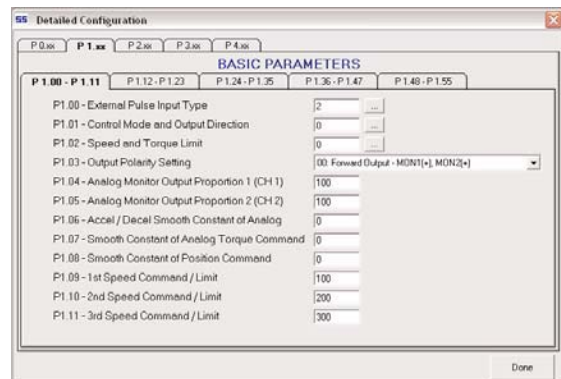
Detailed Configuration

P 0.xx | P 1.xx | P 2.xx | P 3.xx | P 4.xx

BASIC PARAMETERS

P 1.00 - P 1.11 | P 1.12 - P 1.23 | P 1.24 - P 1.35 | P 1.36 - P 1.47 | P 1.48 - P 1.55

P1.00 - External Pulse Input Type 2 ...
P1.01 - Control Mode and Output Direction 0 ...
P1.02 - Speed and Torque Limit 0 ...
P1.03 - Output Polarity Setting 00: Forward Output - MON1(+), MON2(+)
P1.04 - Analog Monitor Output Proportion 1 (CH 1) 100
P1.05 - Analog Monitor Output Proportion 2 (CH 2) 100
P1.06 - Accel / Decel Smooth Constant of Analog 0
P1.07 - Smooth Constant of Analog Torque Command 0
P1.08 - Smooth Constant of Position Command 0
P1.09 - 1st Speed Command / Limit 100
P1.10 - 2nd Speed Command / Limit 200
P1.11 - 3rd Speed Command / Limit 300

Done